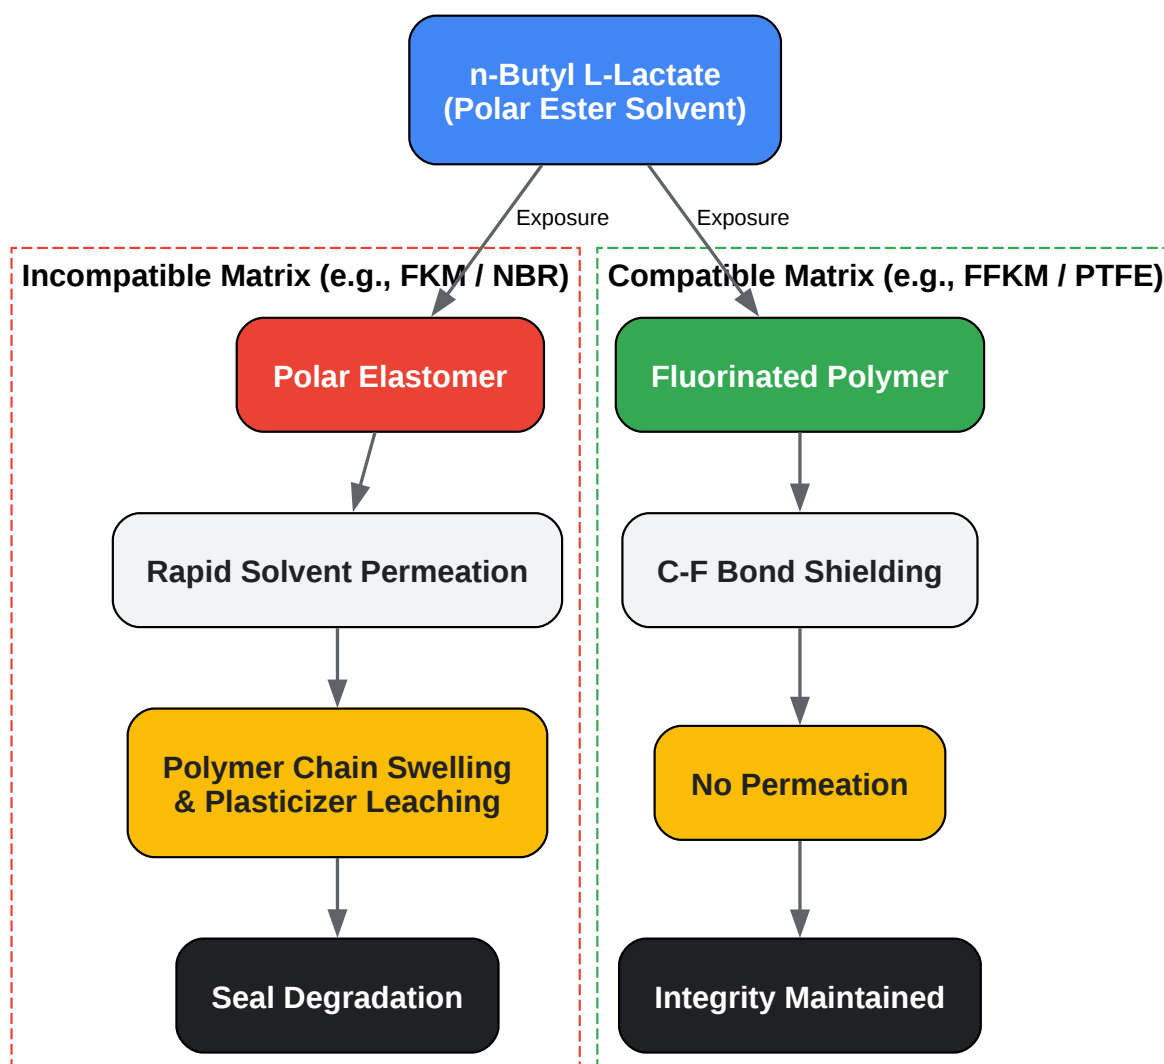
n-Butyl L-Lactate
(Polar Ester Solvent)

Exposure

Exposure

Incompatible Matrix (e.g., FKM / NBR)

Polar Elastomer

Rapid Solvent Permeation

Polymer Chain Swelling & Plasticizer Leaching

Seal Degradation

Compatible Matrix (e.g., FFKM / PTFE)

Fluorinated Polymer

C-F Bond Shielding

No Permeation

Integrity Maintained